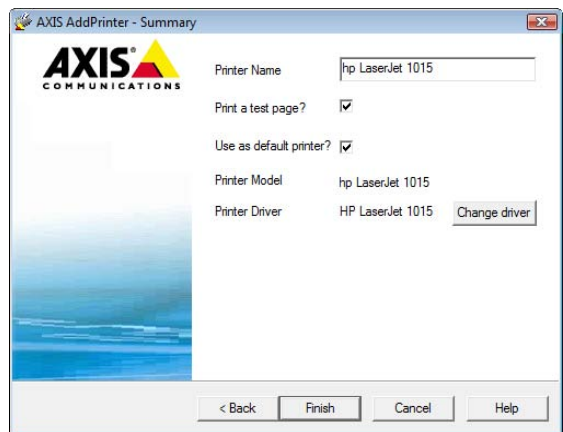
AXIS AddPrinter - Summary

AXIS
COMMUNICATIONS

Printer Name hp LaserJet 1015

Print a test page?

Use as default printer?

Printer Model hp LaserJet 1015

Printer Driver HP LaserJet 1015 Change driver

< Back Finish Cancel Help